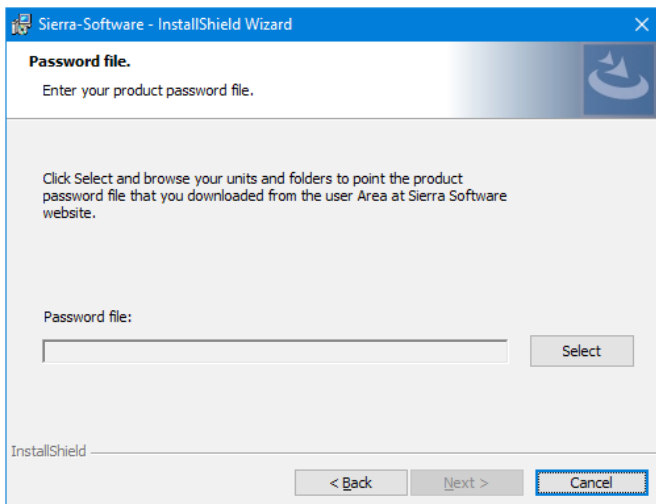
Sierra-Software - InstallShield Wizard

Password file.

Enter your product password file.

Click Select and browse your units and folders to point the product password file that you downloaded from the user Area at Sierra Software website.

Password file:

Select

InstallShield

< Back

Next >

Cancel